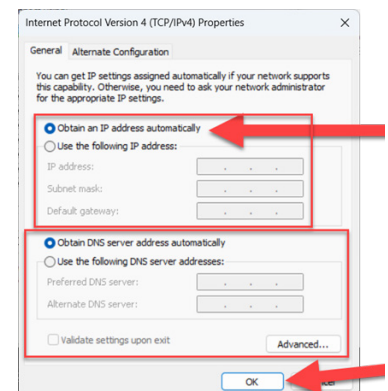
Internet Protocol Version 4 (TCP/IPv4) Properties

General Alternate Configuration

You can get IP settings assigned automatically if your network supports this capability. Otherwise, you need to ask your network administrator for the appropriate IP settings.

Obtain an IP address automatically
Use the following IP address:
IP address: . . .
Subnet mask: . . .
Default gateway: . . .

Obtain DNS server address automatically
Use the following DNS server addresses:
Preferred DNS server: . . .
Alternate DNS server: . . .

Validate settings upon exit
Advanced...

OK
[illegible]cel